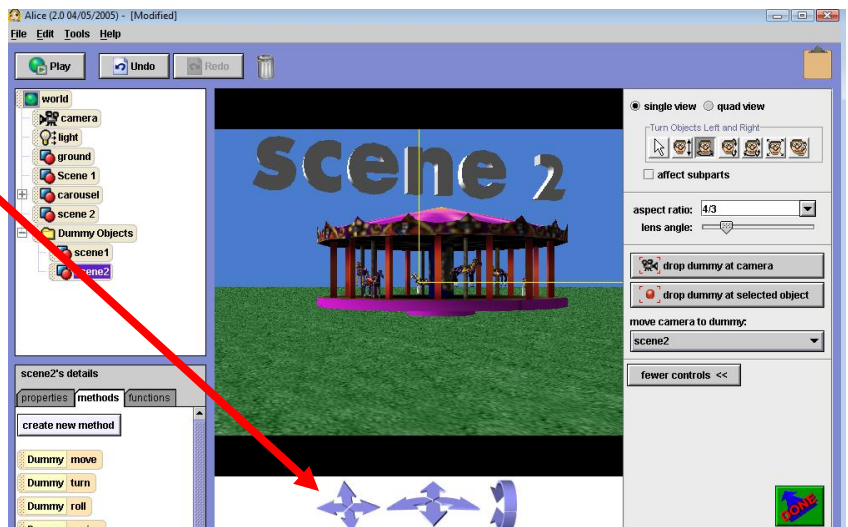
Alice (2.0 04/05/2005) - [Modified]

File Edit Tools Help

Play Undo Redo

world
camera
light
ground
Scene 1
carousel
scene 2
Dummy Objects
scene1
scene2

scene 2

single view quad view

Turn Objects Left and Right

affect subparts

aspect ratio: 4/3

lens angle:

drop dummy at camera

drop dummy at selected object

move camera to dummy:

scene2

fewer controls <<

scene2's details

properties methods functions

create new method

Dummy move

Dummy turn

Dummy roll

DONE